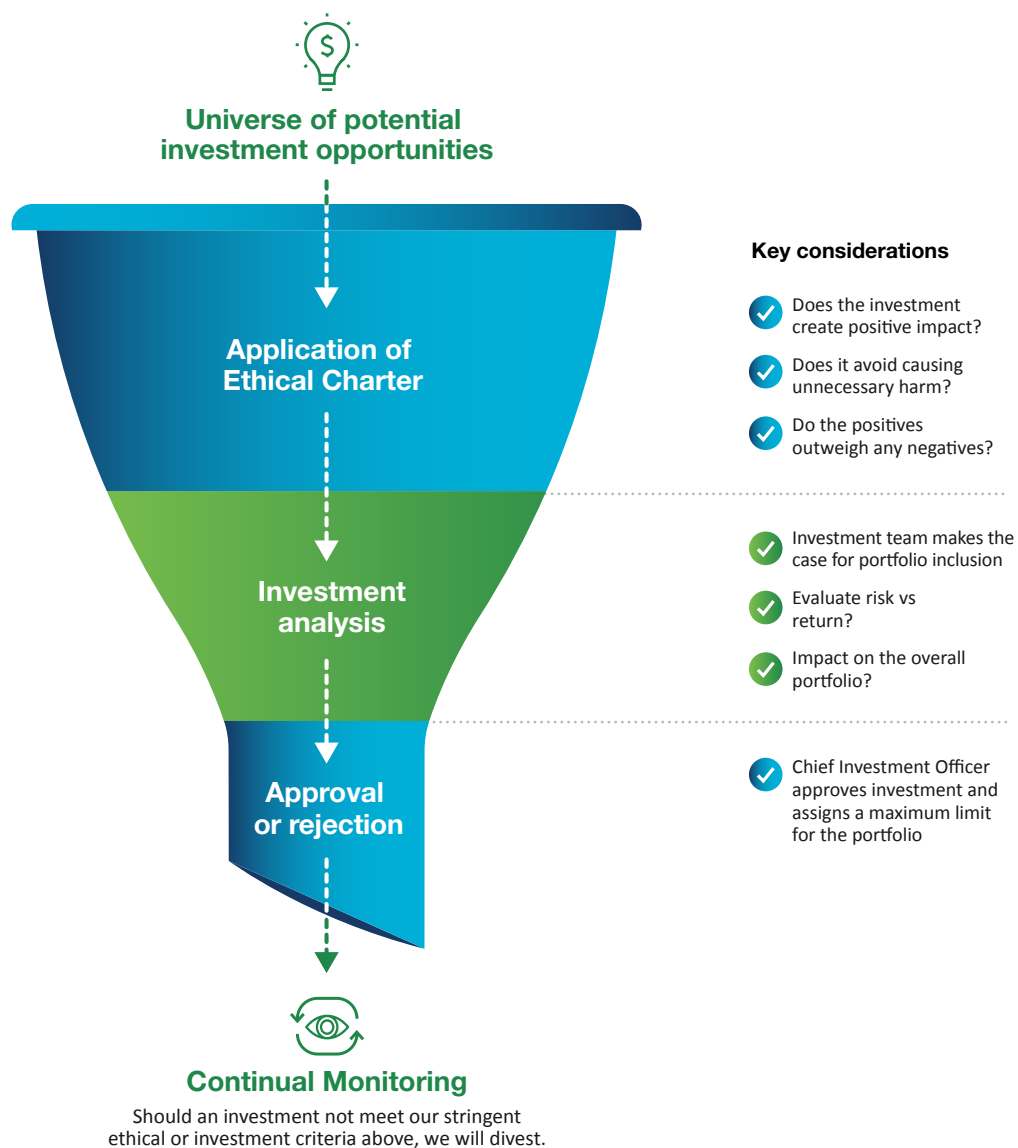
Universe of potential investment opportunities

Application of Ethical Charter

Investment analysis

Approval or rejection

Continual Monitoring

Should an investment not meet our stringent ethical or investment criteria above, we will divest.

Key considerations

Does the investment create positive impact?

Does it avoid causing unnecessary harm?

Do the positives outweigh any negatives?

Investment team makes the case for portfolio inclusion

Evaluate risk vs return?

Impact on the overall portfolio?

Chief Investment Officer approves investment and assigns a maximum limit for the portfolio